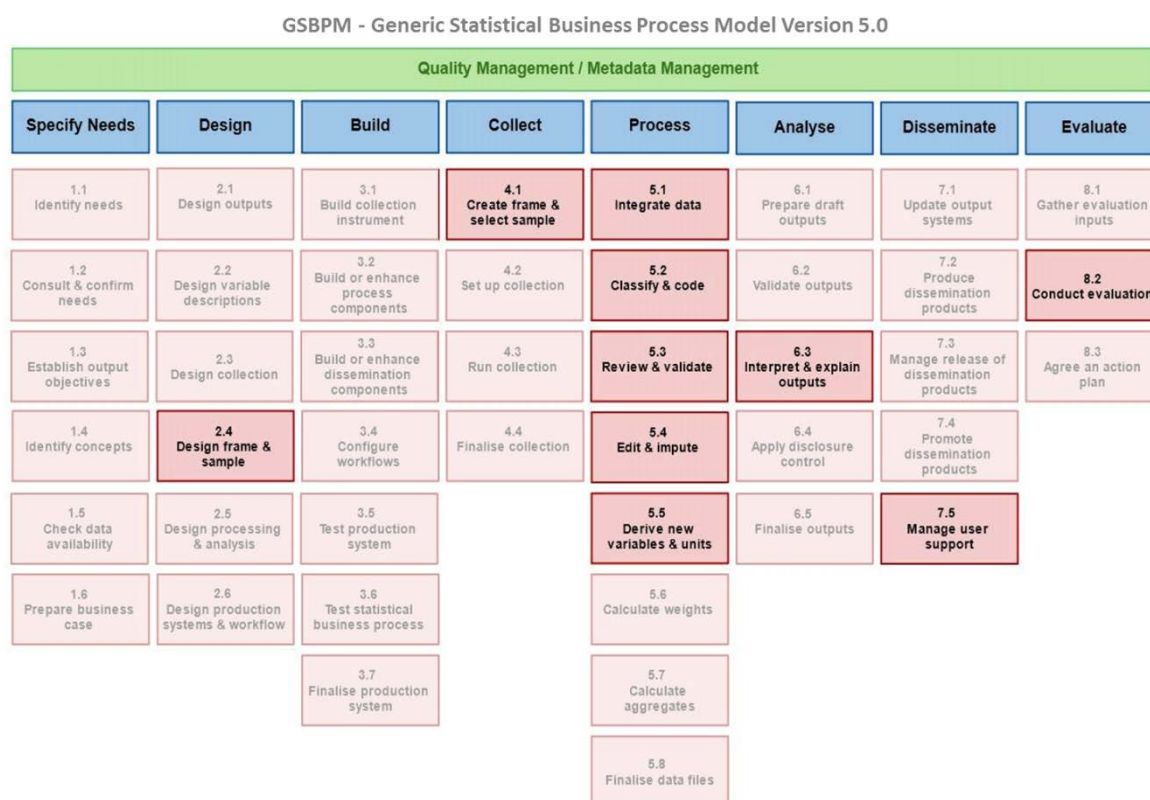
GSBPM - Generic Statistical Business Process Model Version 5.0

Quality Management / Metadata Management

| Specify Needs | Design | Build | Collect | Process | Analyse | Disseminate | Evaluate |
|---|---|---|---|---|---|---|---|
| 1.1 Identify needs | 2.1 Design outputs | 3.1 Build collection instrument | 4.1 Create frame & select sample | 5.1 Integrate data | 6.1 Prepare draft outputs | 7.1 Update output systems | 8.1 Gather evaluation inputs |
| 1.2 Consult & confirm needs | 2.2 Design variable descriptions | 3.2 Build or enhance process components | 4.2 Set up collection | 5.2 Classify & code | 6.2 Validate outputs | 7.2 Produce dissemination products | 8.2 Conduct evaluation |
| 1.3 Establish output objectives | 2.3 Design collection | 3.3 Build or enhance dissemination components | 4.3 Run collection | 5.3 Review & validate | 6.3 Interpret & explain outputs | 7.3 Manage release of dissemination products | 8.3 Agree an action plan |
| 1.4 Identify concepts | 2.4 Design frame & sample | 3.4 Configure workflows | 4.4 Finalise collection | 5.4 Edit & impute | 6.4 Apply disclosure control | 7.4 Promote dissemination products | |
| 1.5 Check data availability | 2.5 Design processing & analysis | 3.5 Test production system | | 5.5 Derive new variables & units | 6.5 Finalise outputs | 7.5 Manage user support | |
| 1.6 Prepare business case | 2.6 Design production systems & workflow | 3.6 Test statistical business process | | 5.6 Calculate weights | | | |
| | | 3.7 Finalise production system | | 5.7 Calculate aggregates | | | |
| | | | | 5.8 Finalise data files | | | |